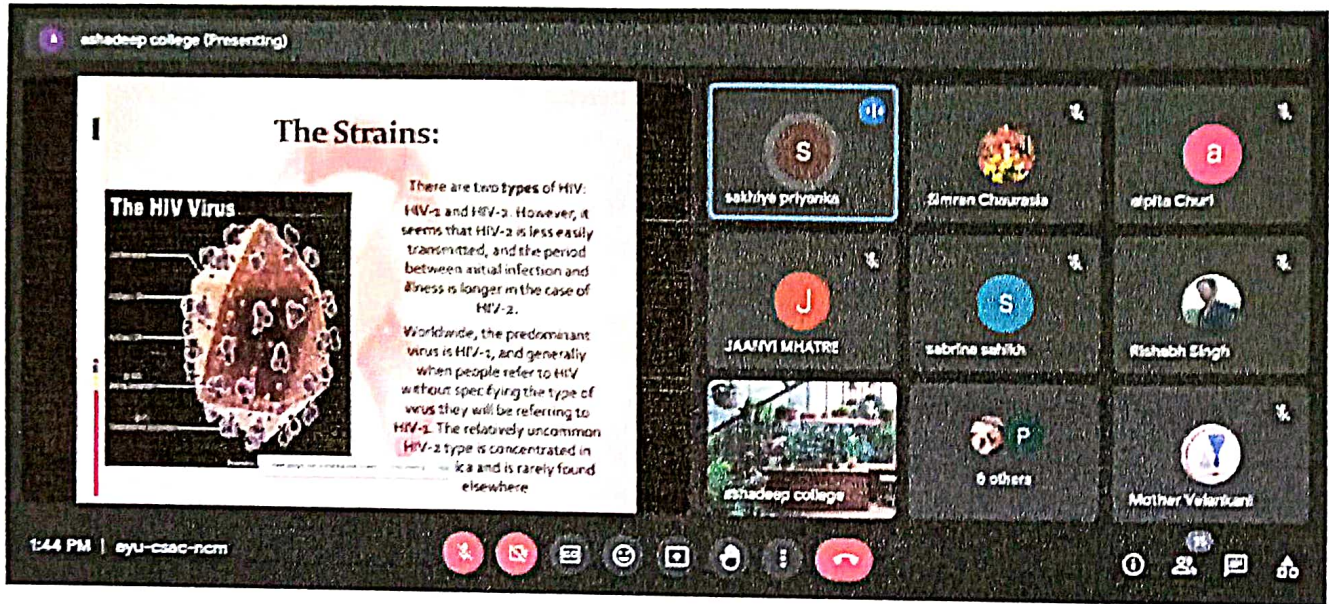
ashadeep college (Presenting)

The Strains:

The HIV Virus

There are two types of HIV: HIV-1 and HIV-2. However, it seems that HIV-2 is less easily transmitted, and the period between initial infection and illness is longer in the case of HIV-2.

Worldwide, the predominant virus is HIV-1, and generally when people refer to HIV without specifying the type of virus they will be referring to HIV-1. The relatively uncommon HIV-2 type is concentrated in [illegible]ica and is rarely found elsewhere

S
sakhiye priyanka

Simran Chaurasia

a
arpita Churi

J
JAANVI MHATRE

S
sabrina sahikh

Rishabh Singh

ashadeep college

P
6 others

Mother Velankani

1:44 PM | ayu-csac-ncm